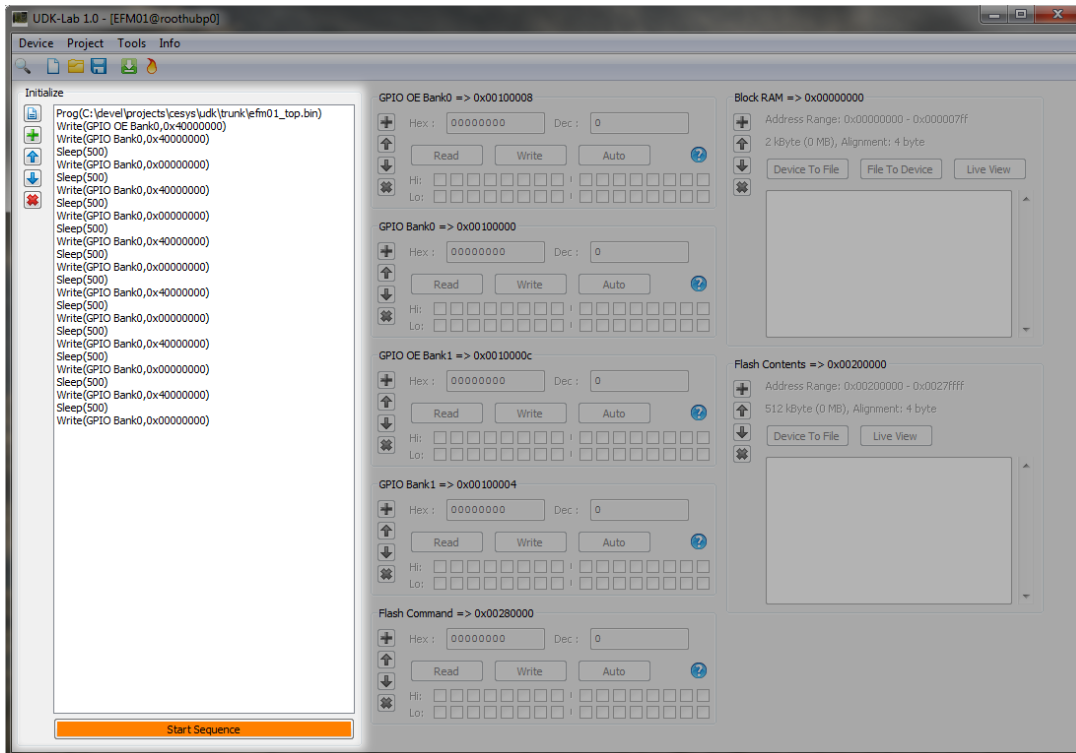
UDK-Lab 1.0 - [EFM01@roothubp0]

Device Project Tools Info

Initialize

Prog(C:\devel\projects\cesys\udk\trunk\efm01_top.bin)
Write(GPIO OE Bank0,0x40000000)
Write(GPIO Bank0,0x40000000)
Sleep(500)
Write(GPIO Bank0,0x00000000)
Sleep(500)
Write(GPIO Bank0,0x40000000)
Sleep(500)
Write(GPIO Bank0,0x00000000)
Sleep(500)
Write(GPIO Bank0,0x40000000)
Sleep(500)
Write(GPIO Bank0,0x00000000)
Sleep(500)
Write(GPIO Bank0,0x40000000)
Sleep(500)
Write(GPIO Bank0,0x00000000)
Sleep(500)
Write(GPIO Bank0,0x40000000)
Sleep(500)
Write(GPIO Bank0,0x00000000)
Sleep(500)
Write(GPIO Bank0,0x40000000)
Sleep(500)
Write(GPIO Bank0,0x00000000)

Start Sequence

GPIO OE Bank0 => 0x00100008
Hex : 00000000 Dec : 0
Read Write Auto
Hi:
Lo:

GPIO Bank0 => 0x00100000
Hex : 00000000 Dec : 0
Read Write Auto
Hi:
Lo:

GPIO OE Bank1 => 0x0010000c
Hex : 00000000 Dec : 0
Read Write Auto
Hi:
Lo:

GPIO Bank1 => 0x00100004
Hex : 00000000 Dec : 0
Read Write Auto
Hi:
Lo:

Flash Command => 0x00280000
Hex : 00000000 Dec : 0
Read Write Auto
Hi:
Lo:

Block RAM => 0x00000000
Address Range: 0x00000000 - 0x000007ff
2 kByte (0 MB), Alignment: 4 byte
Device To File File To Device Live View

Flash Contents => 0x00200000
Address Range: 0x00200000 - 0x0027ffff
512 kByte (0 MB), Alignment: 4 byte
Device To File Live View